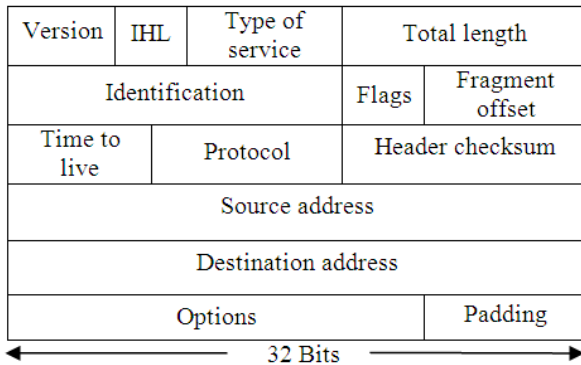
| Version | IHL | Type of service | Total length |
|---|---|---|---|
| Identification | | Flags | Fragment offset |
| Time to live | Protocol | Header checksum | |
| Source address | | | |
| Destination address | | | |
| Options | | | Padding |

32 Bits